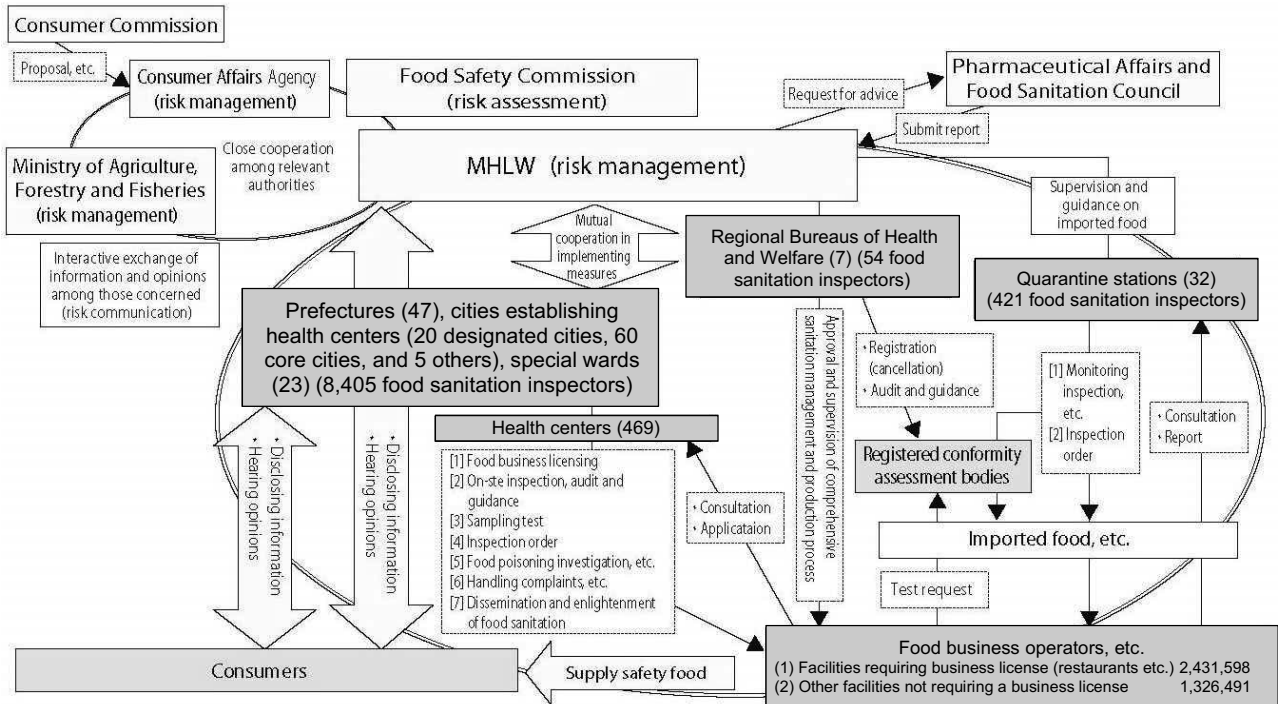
Consumer Commission

Proposal, etc.

Consumer Affairs Agency (risk management)

Food Safety Commission (risk assessment)

Request for advice

Pharmaceutical Affairs and Food Sanitation Council

Submit report

Close cooperation among relevant authorities

Ministry of Agriculture, Forestry and Fisheries (risk management)

MHLW (risk management)

Supervision and guidance on imported food

Interactive exchange of information and opinions among those concerned (risk communication)

Mutual cooperation in implementing measures

Regional Bureaus of Health and Welfare (7) (54 food sanitation inspectors)

Quarantine stations (32) (421 food sanitation inspectors)

Prefectures (47), cities establishing health centers (20 designated cities, 60 core cities, and 5 others), special wards (23) (8,405 food sanitation inspectors)

Approval and supervision of comprehensive sanitation management and production process

• Registration (cancellation)
• Audit and guidance

[1] Monitoring inspection, etc.
[2] Inspection order

• Consultation
• Report

Health centers (469)

• Disclosing information
• Hearing opinions

• Disclosing information
• Hearing opinions

[1] Food business licensing
[2] On-ste inspection, audit and guidance
[3] Sampling test
[4] Inspection order
[5] Food poisoning investigation, etc.
[6] Handling complaints, etc.
[7] Dissemination and enlightenment of food sanitation

• Consultation
• Applicataion

Registered conformity assessment bodies

Imported food, etc.

Test request

Consumers

Supply safety food

Food business operators, etc.
(1) Facilities requiring business license (restaurants etc.) 2,431,598
(2) Other facilities not requiring a business license 1,326,491